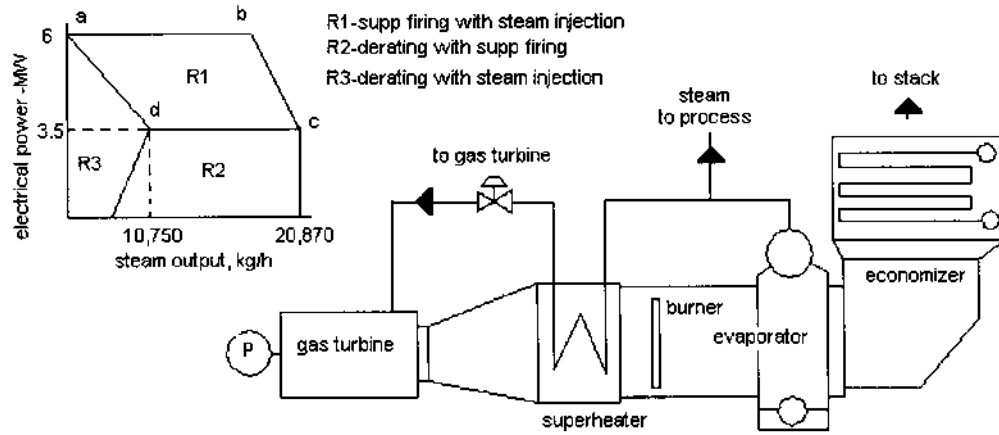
R1-supp firing with steam injection
R2-derating with supp firing
R3-derating with steam injection

a
b
6
R1
d
3.5
c
R3
R2
10,750
20,870
electrical power -MW
steam output, kg/h

to gas turbine
steam to process
to stack
P
gas turbine
superheater
burner
evaporator
economizer